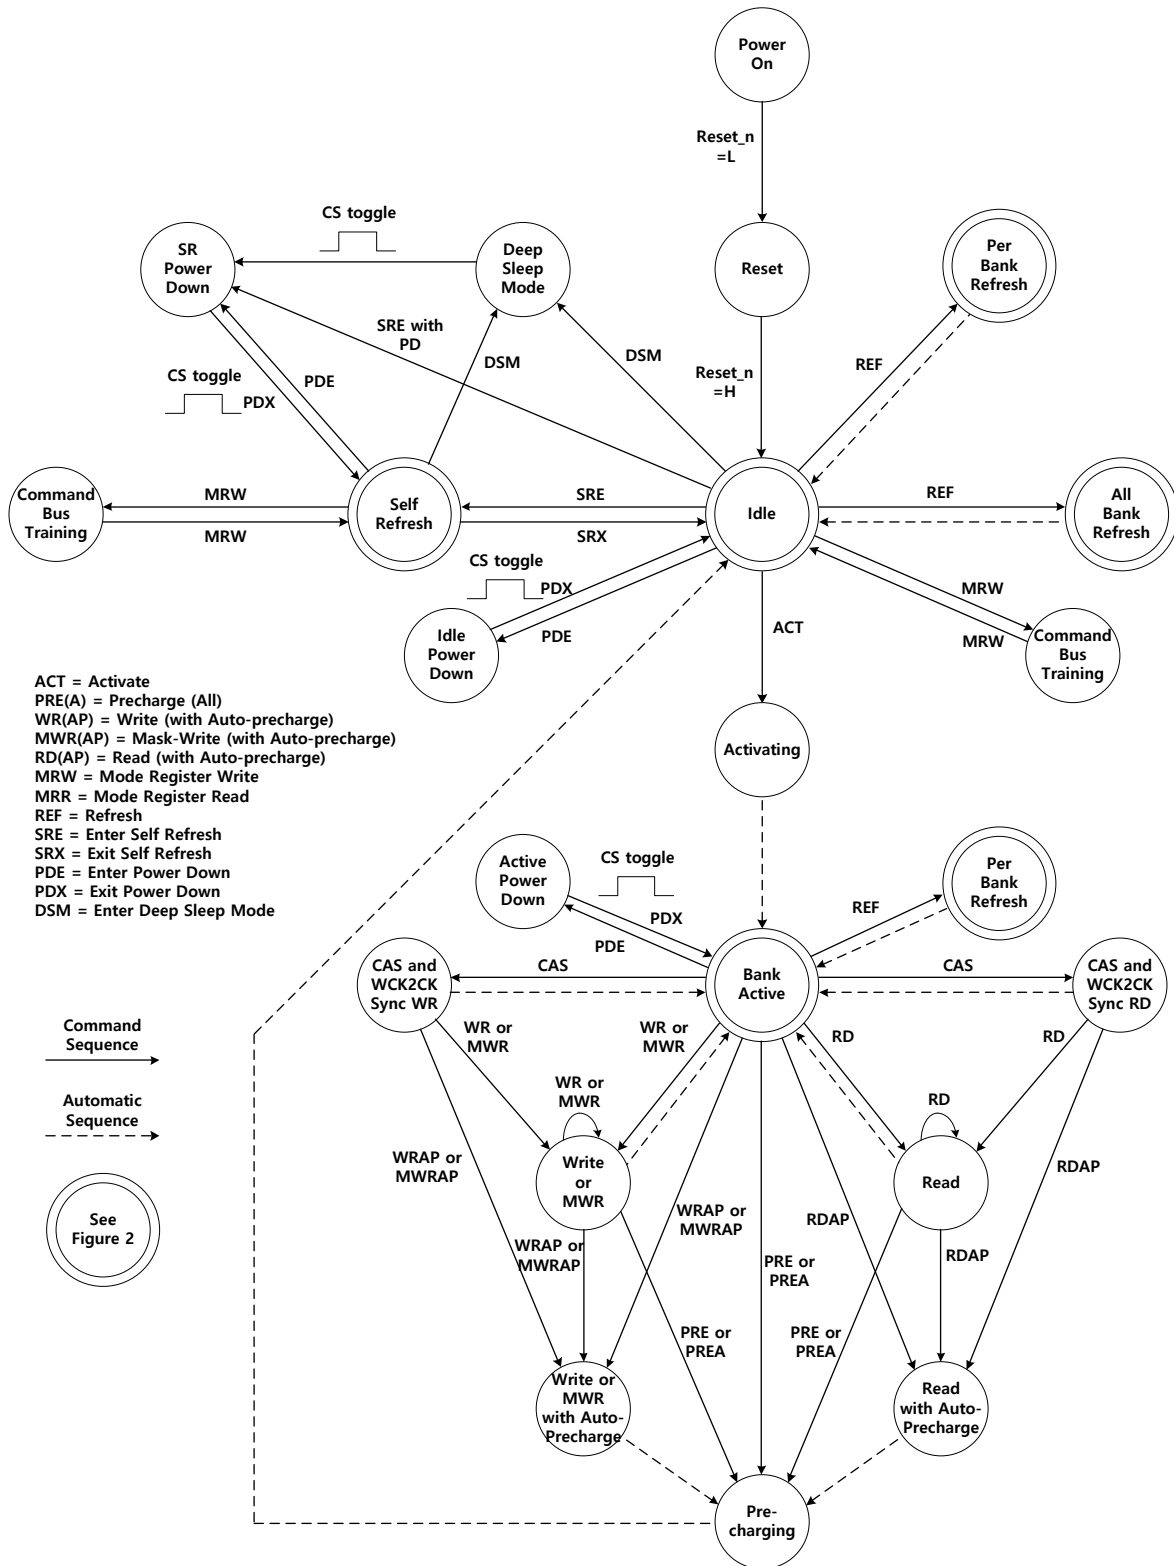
Power On

Reset_n =L

CS toggle

SR Power Down

Deep Sleep Mode

Reset

Per Bank Refresh

SRE with PD

DSM

DSM

Reset_n =H

REF

CS toggle

PDE

PDX

Command Bus Training

MRW

MRW

Self Refresh

SRE

SRX

Idle

REF

All Bank Refresh

CS toggle

PDX

Idle Power Down

PDE

ACT

MRW

MRW

Command Bus Training

ACT = Activate
PRE(A) = Precharge (All)
WR(AP) = Write (with Auto-precharge)
MWR(AP) = Mask-Write (with Auto-precharge)
RD(AP) = Read (with Auto-precharge)
MRW = Mode Register Write
MRR = Mode Register Read
REF = Refresh
SRE = Enter Self Refresh
SRX = Exit Self Refresh
PDE = Enter Power Down
PDX = Exit Power Down
DSM = Enter Deep Sleep Mode

Activating

Active Power Down

CS toggle

PDX

PDE

REF

Per Bank Refresh

CAS and WCK2CK Sync WR

CAS

Bank Active

CAS

CAS and WCK2CK Sync RD

Command Sequence

Automatic Sequence

See Figure 2

WR or MWR

WR or MWR

WR or MWR

RD

RD

RD

WRAP or MWRAP

Write or MWR

WRAP or MWRAP

Read

RDAP

RDAP

WRAP or MWRAP

PRE or PREA

RDAP

PRE or PREA

PRE or PREA

Write or MWR with Auto-Precharge

Read with Auto-Precharge

Pre-charging